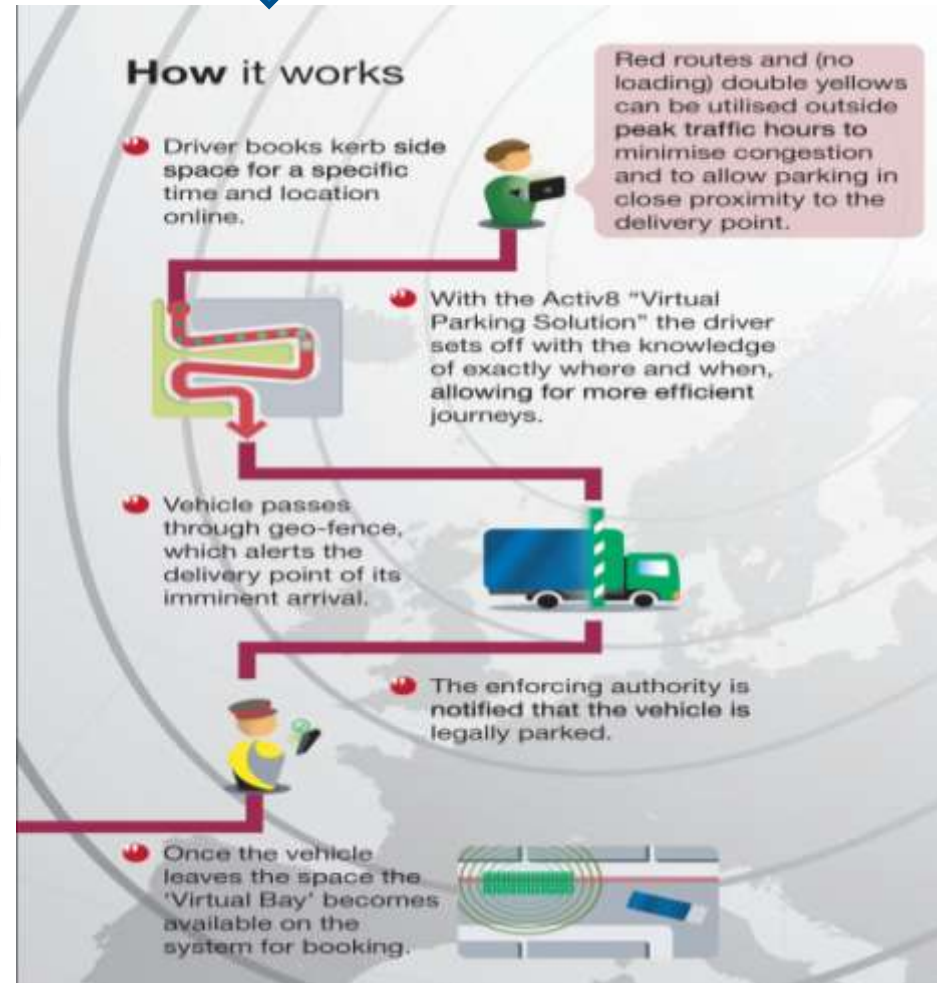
How it works

Driver books kerb side space for a specific time and location online.

Red routes and (no loading) double yellows can be utilised outside peak traffic hours to minimise congestion and to allow parking in close proximity to the delivery point.

With the Activ8 "Virtual Parking Solution" the driver sets off with the knowledge of exactly where and when, allowing for more efficient journeys.

Vehicle passes through geo-fence, which alerts the delivery point of its imminent arrival.

The enforcing authority is notified that the vehicle is legally parked.

Once the vehicle leaves the space the 'Virtual Bay' becomes available on the system for booking.